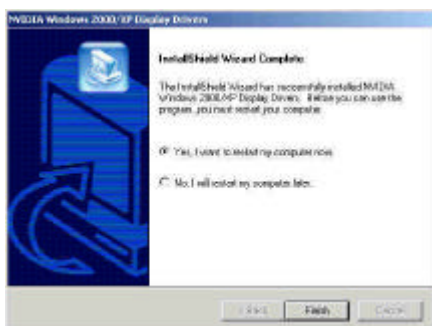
NVIDIA Windows 2000/XP Display Drivers

InstallShield Wizard Complete

The InstallShield Wizard has successfully installed NVIDIA Windows 2000/XP Display Drivers. Before you can use the program, you must restart your computer.

Yes, I want to restart my computer now.

No, I will restart my computer later.

< Back Finish Cancel